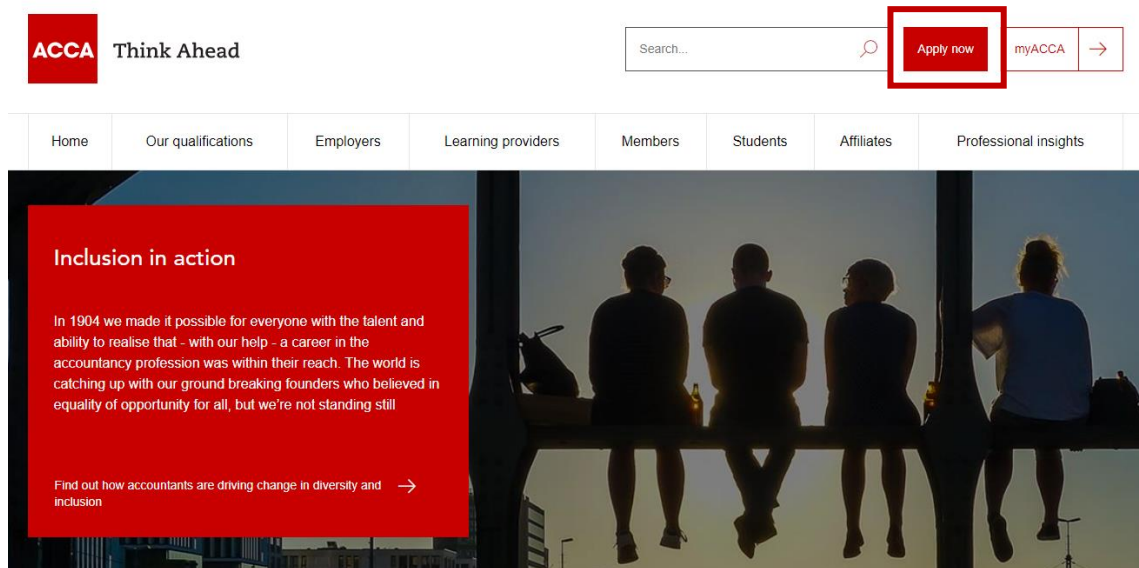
ACCA Think Ahead

Search...

Apply now

myACCA

Home | Our qualifications | Employers | Learning providers | Members | Students | Affiliates | Professional insights

Inclusion in action

In 1904 we made it possible for everyone with the talent and ability to realise that - with our help - a career in the accountancy profession was within their reach. The world is catching up with our ground breaking founders who believed in equality of opportunity for all, but we're not standing still

Find out how accountants are driving change in diversity and inclusion